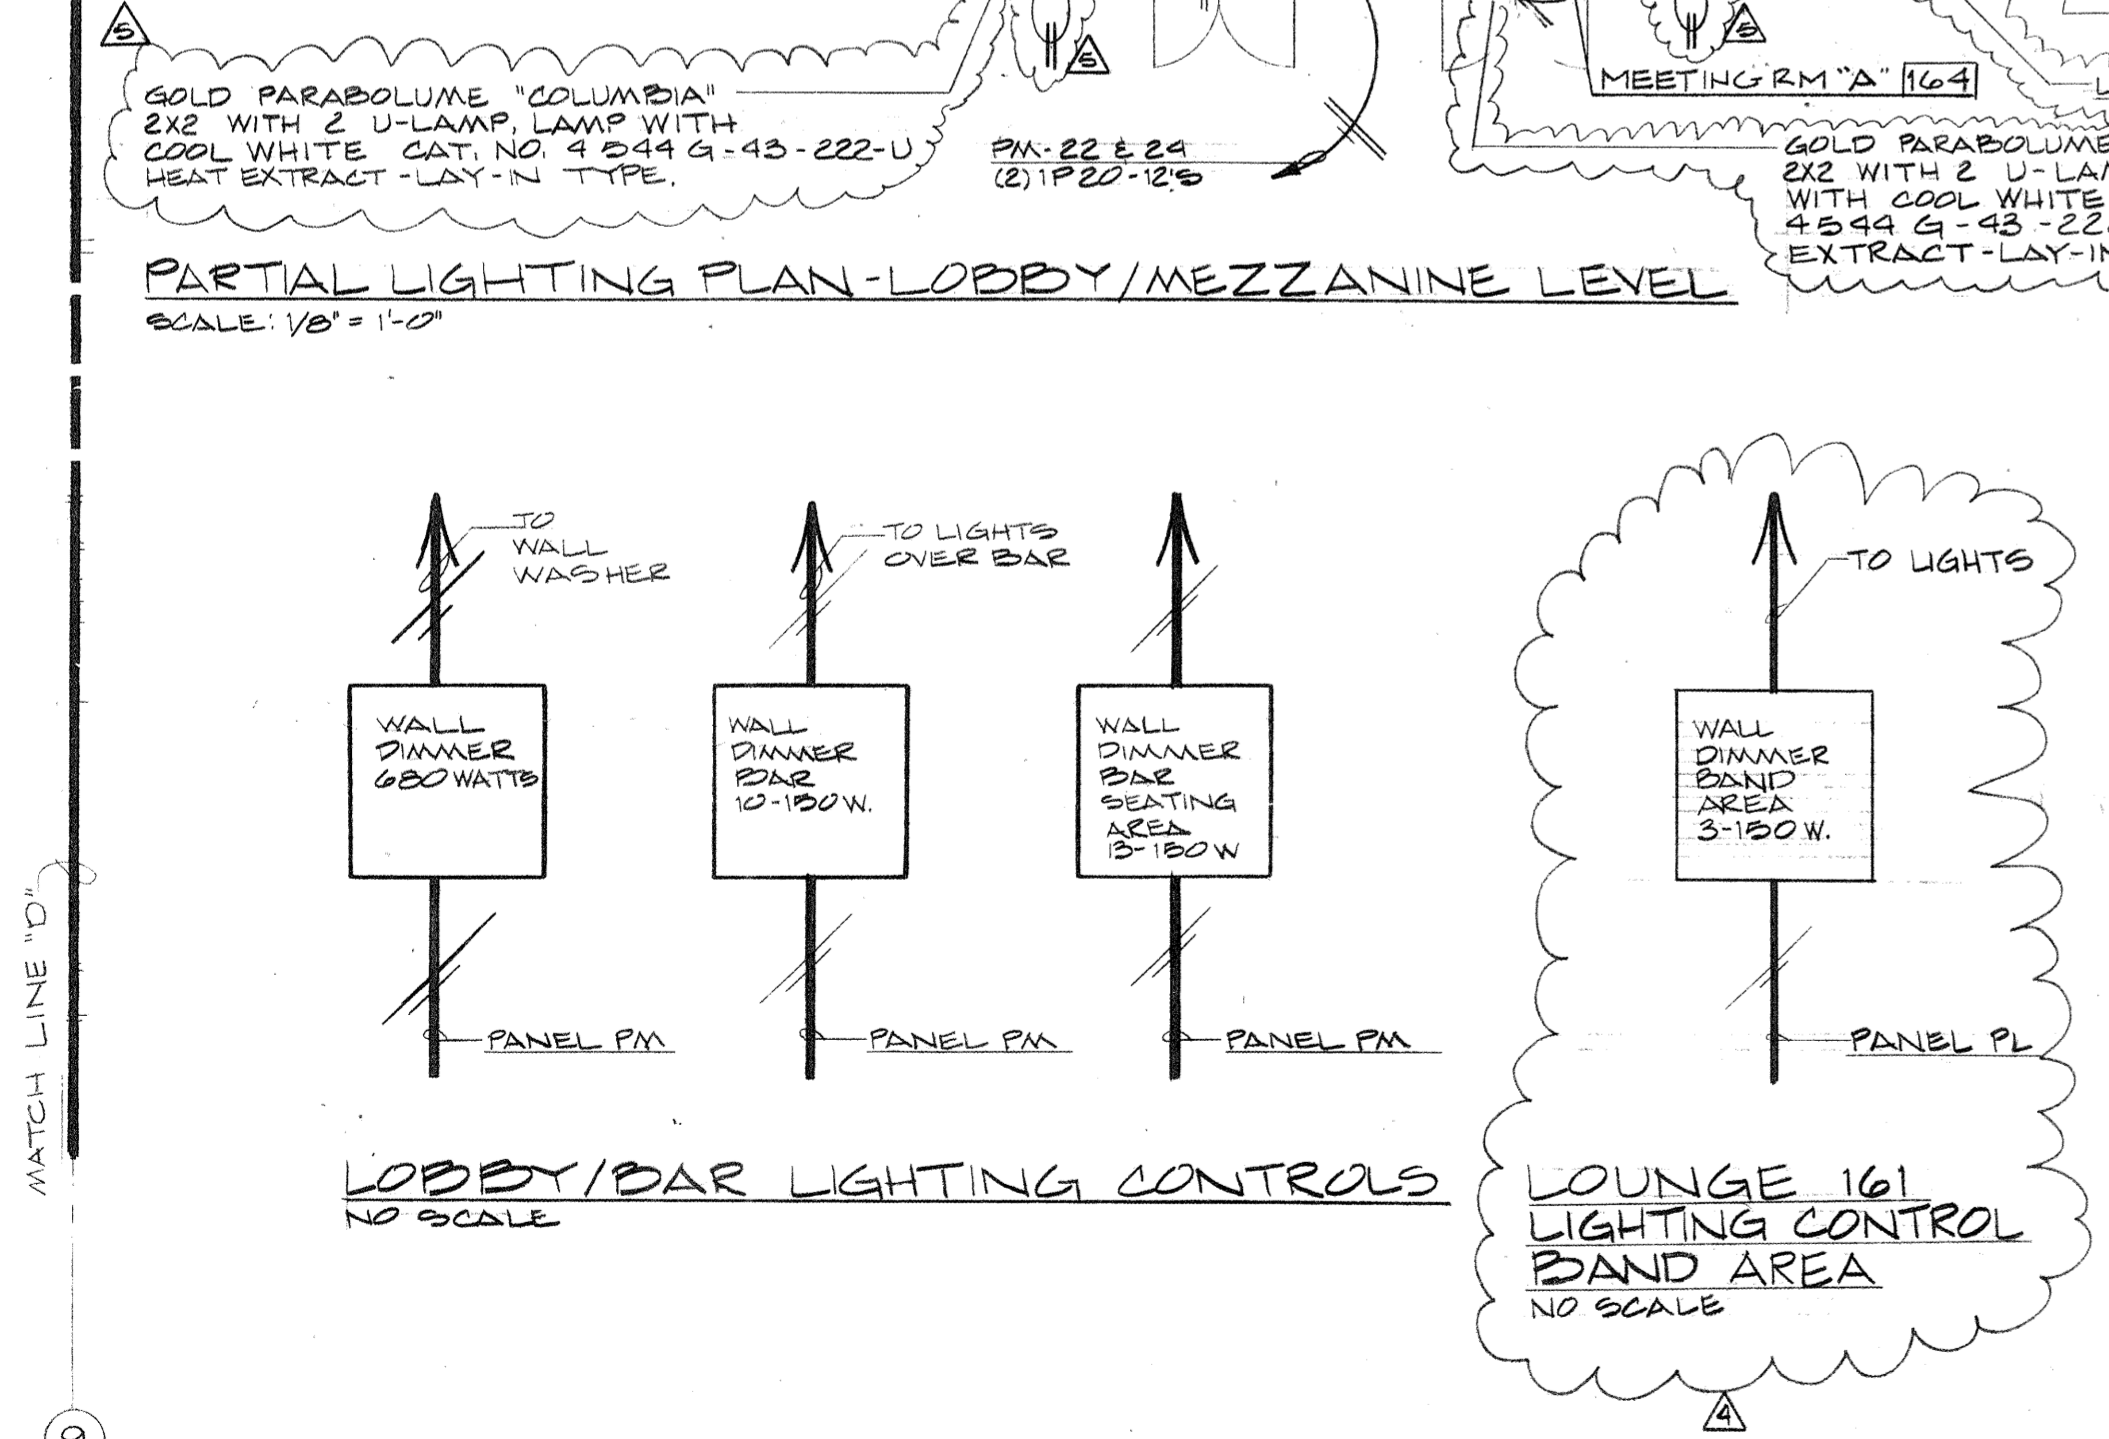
5

GOLD PARABOLUME "COLUMBIA" 2X2 WITH 2 U-LAMP, LAMP WITH COOL WHITE CAT. NO. 4544 G-43-222-U HEAT EXTRACT-LAY-IN TYPE.

5

PM-22 & 24
(2) 1P20-12'S

5

MEETING RM "A" 164

GOLD PARABOLUME 2X2 WITH 2 U-LAM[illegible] WITH COOL WHITE 4544 G-43-22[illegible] EXTRACT-LAY-I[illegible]

PARTIAL LIGHTING PLAN-LOBBY/MEZZANINE LEVEL
SCALE: 1/8" = 1'-0"

TO WALL WASHER

TO LIGHTS OVER BAR

TO LIGHTS

WALL DIMMER 680 WATTS

WALL DIMMER BAR 10-150 W.

WALL DIMMER BAR SEATING AREA 13-150 W

WALL DIMMER BAND AREA 3-150 W.

PANEL PM

PANEL PM

PANEL PM

PANEL PL

MATCH LINE "D"

LOBBY/BAR LIGHTING CONTROLS
NO SCALE

LOUNGE 161
LIGHTING CONTROL
BAND AREA
NO SCALE

4